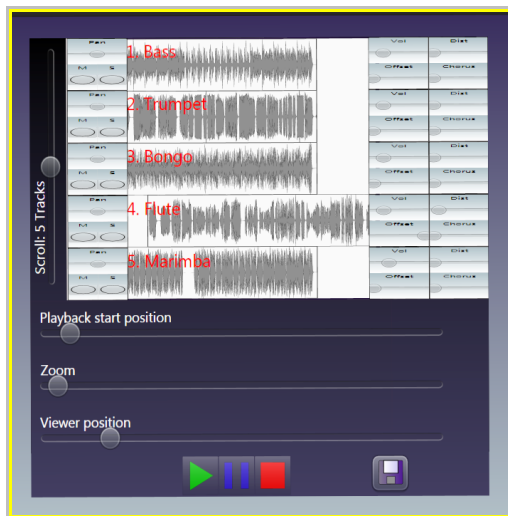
Scroll: 5 Tracks

| Pan M S | 1. Bass | Vol Offset | Dist Chorus |
|---|---|---|---|
| Pan M S | 2. Trumpet | Vol Offset | Dist Chorus |
| Pan M S | 3. Bongo | Vol Offset | Dist Chorus |
| Pan M S | 4. Flute | Vol Offset | Dist Chorus |
| Pan M S | 5. Marimba | Vol Offset | Dist Chorus |

Playback start position

Zoom

Viewer position